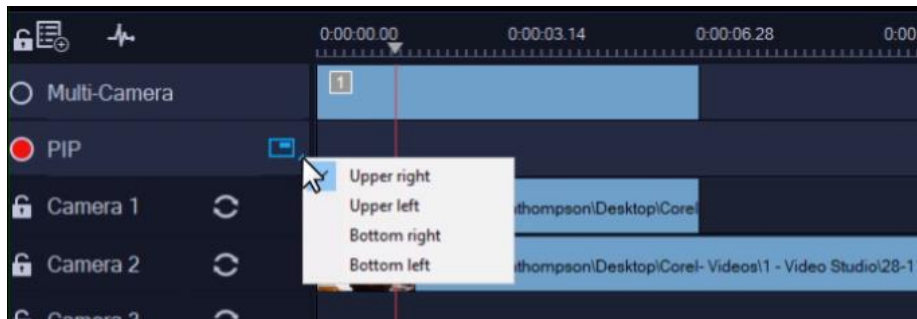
0:00:00.00
0:00:03.14
0:00:06.28
0:00

Multi-Camera
1

PIP

Camera 1
Upper right
Upper left
Bottom right
Bottom left
thompson\Desktop\Corel

Camera 2
thompson\Desktop\Corel- Videos\1 - Video Studio\28-1

Camera 3